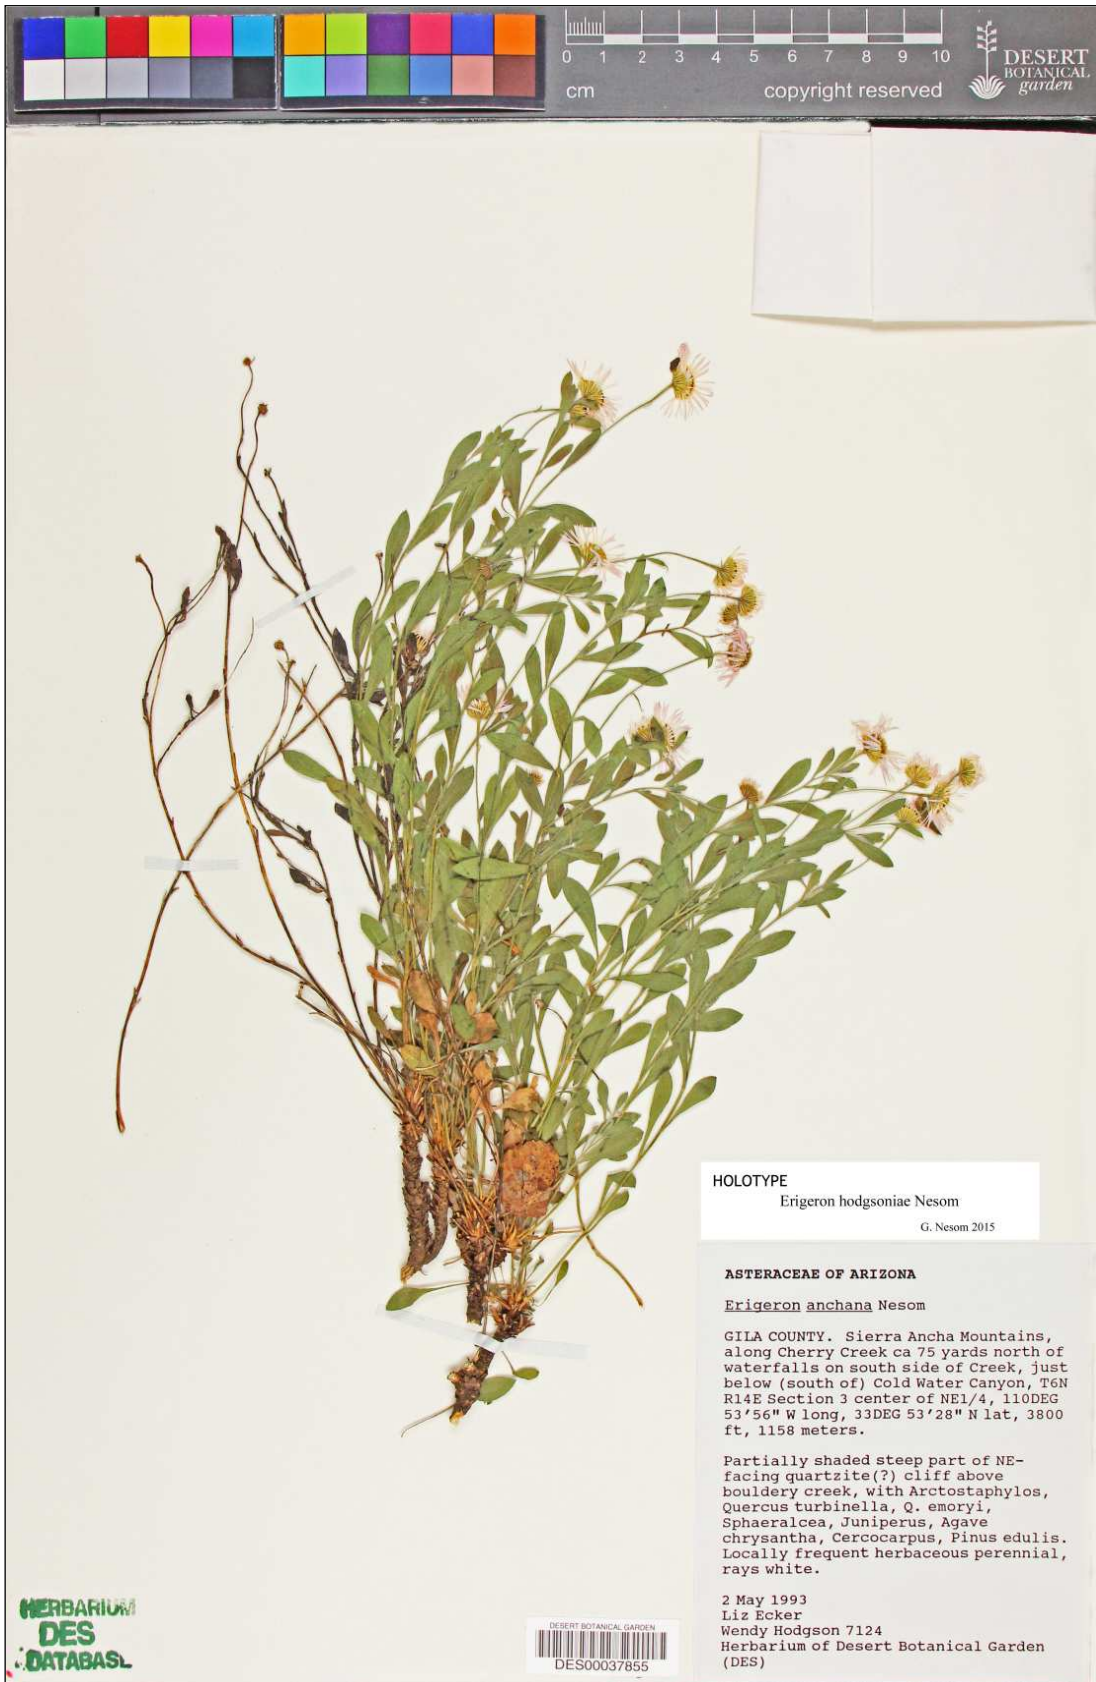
0 1 2 3 4 5 6 7 8 9 10
cm
copyright reserved

DESERT
BOTANICAL
garden

HOLOTYPE
Erigeron hodgsoniae Nesom
G. Nesom 2015

ASTERACEAE OF ARIZONA

Erigeron anchana Nesom

GILA COUNTY. Sierra Ancha Mountains, along Cherry Creek ca 75 yards north of waterfalls on south side of Creek, just below (south of) Cold Water Canyon, T6N R14E Section 3 center of NE1/4, 110DEG 53'56" W long, 33DEG 53'28" N lat, 3800 ft, 1158 meters.

Partially shaded steep part of NE-facing quartzite(?) cliff above bouldery creek, with Arctostaphylos, Quercus turbinella, Q. emoryi, Sphaeralcea, Juniperus, Agave chrysantha, Cercocarpus, Pinus edulis. Locally frequent herbaceous perennial, rays white.

2 May 1993
Liz Ecker
Wendy Hodgson 7124
Herbarium of Desert Botanical Garden (DES)

HERBARIUM
DES
DATABASE

DESERT BOTANICAL GARDEN
DES00037855